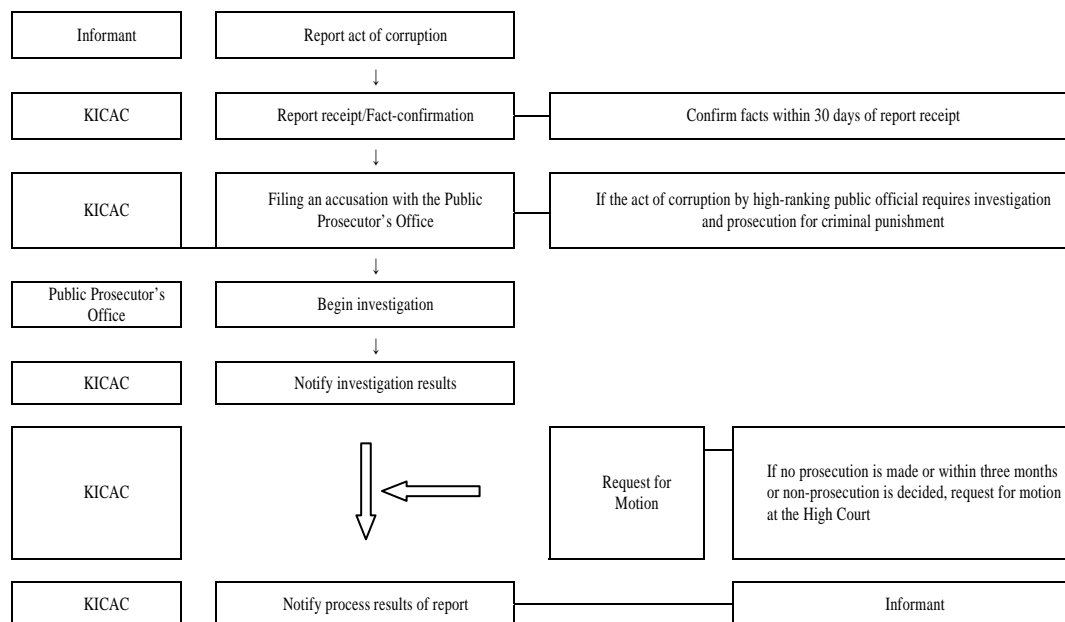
Informant

Report act of corruption

KICAC

Report receipt/Fact-confirmation

Confirm facts within 30 days of report receipt

KICAC

Filing an accusation with the Public Prosecutor's Office

If the act of corruption by high-ranking public official requires investigation and prosecution for criminal punishment

Public Prosecutor's Office

Begin investigation

KICAC

Notify investigation results

KICAC

Request for Motion

If no prosecution is made or within three months or non-prosecution is decided, request for motion at the High Court

KICAC

Notify process results of report

Informant